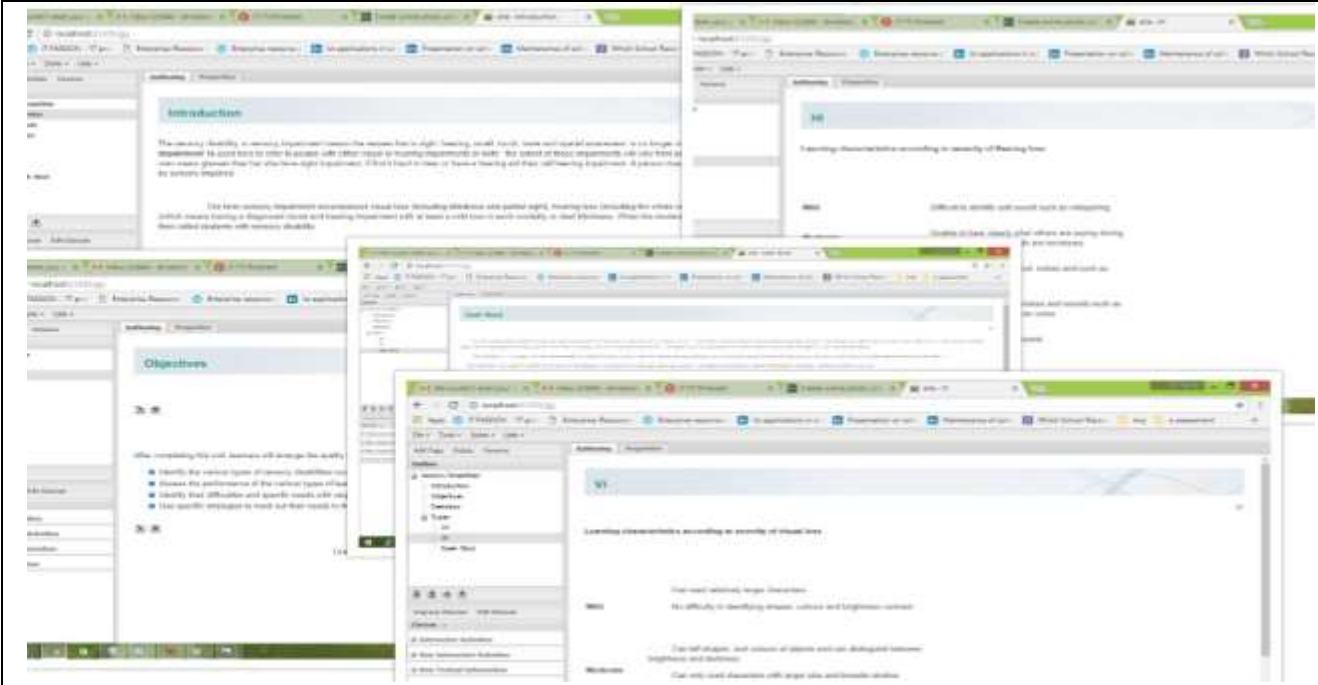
Introduction

HI

Learning characteristics according to severity of Hearing loss

Mild

Objectives

Authoring

Properties

VI

Learning characteristics according to severity of visual loss

Can read relatively larger characters

Mild

No difficulty in identifying shapes, colours and brightness contrast

Can tell shapes, and colours of objects and can distinguish between brightness and darkness

Moderate

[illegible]